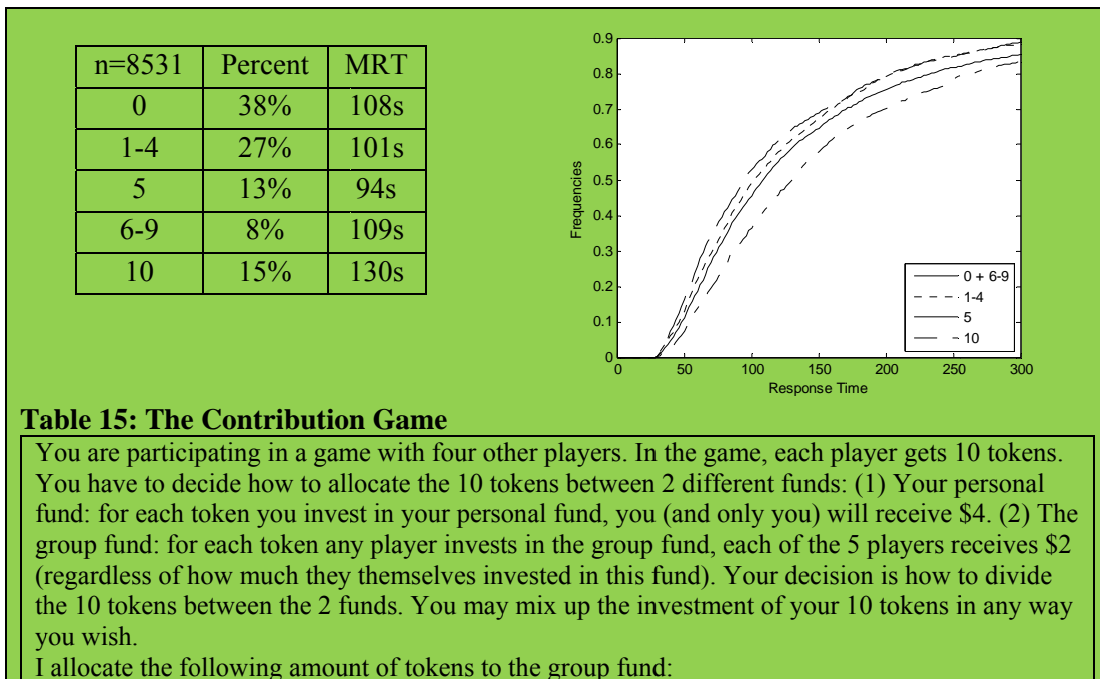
| n=8531 | Percent | MRT |
|---|---|---|
| 0 | 38% | 108s |
| 1-4 | 27% | 101s |
| 5 | 13% | 94s |
| 6-9 | 8% | 109s |
| 10 | 15% | 130s |

0.9
0.8
0.7
0.6
0.5
0.4
0.3
0.2
0.1
0
Frequencies
0 50 100 150 200 250 300
Response Time
0 + 6-9
1-4
5
10

Table 15: The Contribution Game

You are participating in a game with four other players. In the game, each player gets 10 tokens. You have to decide how to allocate the 10 tokens between 2 different funds: (1) Your personal fund: for each token you invest in your personal fund, you (and only you) will receive \$4. (2) The group fund: for each token any player invests in the group fund, each of the 5 players receives \$2 (regardless of how much they themselves invested in this fund). Your decision is how to divide the 10 tokens between the 2 funds. You may mix up the investment of your 10 tokens in any way you wish.
I allocate the following amount of tokens to the group fund: